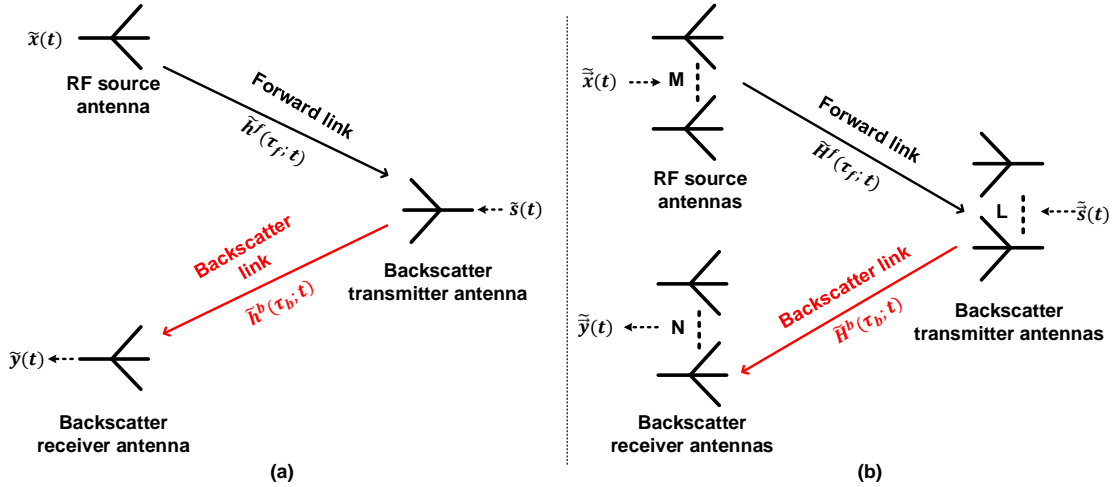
$\tilde{x}(t)$

RF source antenna

Forward link

$\tilde{h}^{f}(\tau_f; t)$

$\tilde{s}(t)$

Backscatter link

$\tilde{h}^{b}(\tau_b; t)$

Backscatter transmitter antenna

$\tilde{y}(t)$

Backscatter receiver antenna

(a)

$\tilde{\tilde{x}}(t)$

M

RF source antennas

Forward link

$\tilde{H}^{f}(\tau_f; t)$

L

$\tilde{\tilde{s}}(t)$

Backscatter link

$\tilde{H}^{b}(\tau_b; t)$

$\tilde{\tilde{y}}(t)$

N

Backscatter transmitter antennas

Backscatter receiver antennas

(b)